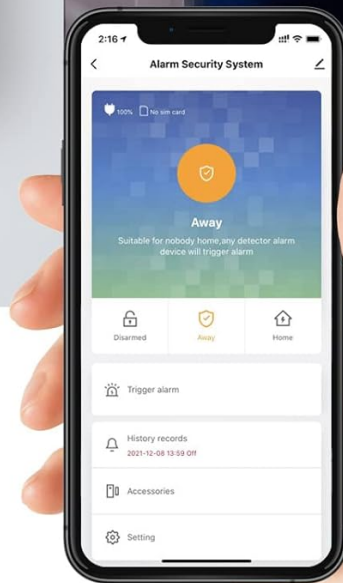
2:16

Alarm Security System

100% No sim card

Away

Suitable for nobody home,any detector alarm device will trigger alarm

Disarmed

Away

Home

Trigger alarm

History records

2021-12-08 13:59 Off

Accessories

Setting